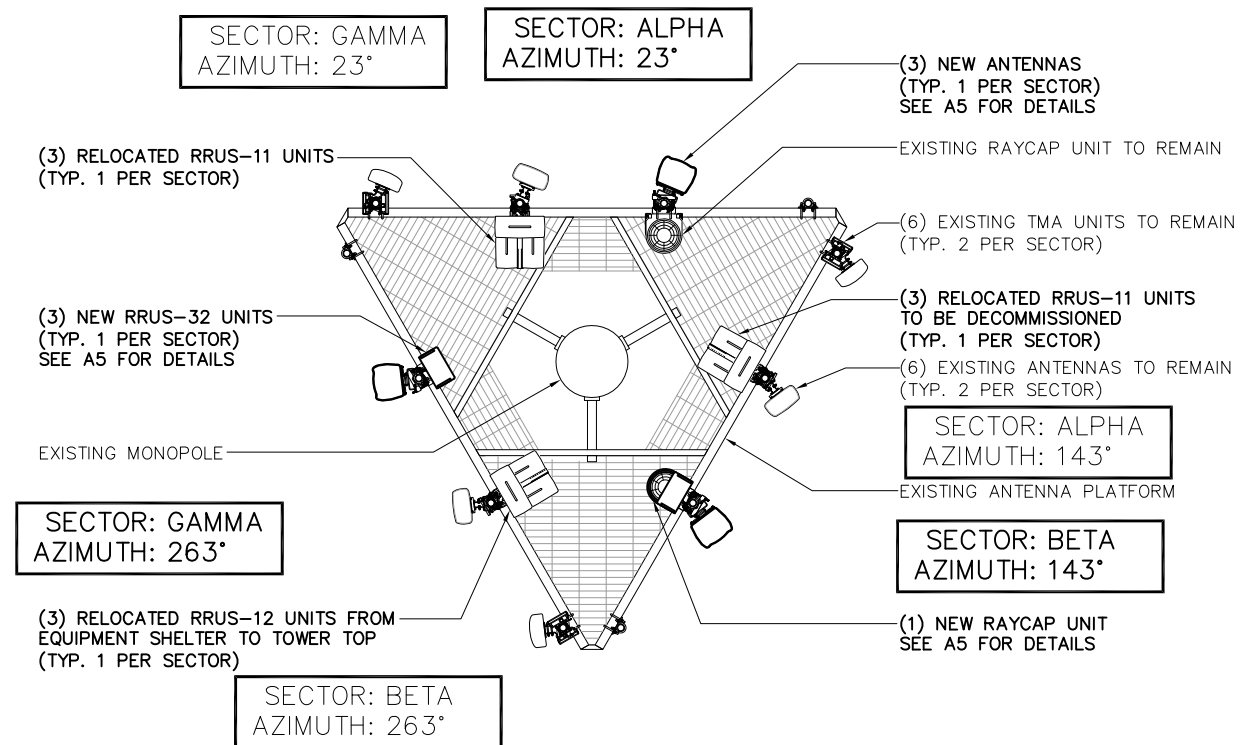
SECTOR: GAMMA
AZIMUTH: 23°

SECTOR: ALPHA
AZIMUTH: 23°

(3) NEW ANTENNAS
(TYP. 1 PER SECTOR)
SEE A5 FOR DETAILS

(3) RELOCATED RRUS-11 UNITS
(TYP. 1 PER SECTOR)

EXISTING RAYCAP UNIT TO REMAIN

(6) EXISTING TMA UNITS TO REMAIN
(TYP. 2 PER SECTOR)

(3) NEW RRUS-32 UNITS
(TYP. 1 PER SECTOR)
SEE A5 FOR DETAILS

(3) RELOCATED RRUS-11 UNITS
TO BE DECOMMISSIONED
(TYP. 1 PER SECTOR)

(6) EXISTING ANTENNAS TO REMAIN
(TYP. 2 PER SECTOR)

SECTOR: ALPHA
AZIMUTH: 143°

EXISTING MONOPOLE

EXISTING ANTENNA PLATFORM

SECTOR: GAMMA
AZIMUTH: 263°

SECTOR: BETA
AZIMUTH: 143°

(3) RELOCATED RRUS-12 UNITS FROM
EQUIPMENT SHELTER TO TOWER TOP
(TYP. 1 PER SECTOR)

(1) NEW RAYCAP UNIT
SEE A5 FOR DETAILS

SECTOR: BETA
AZIMUTH: 263°